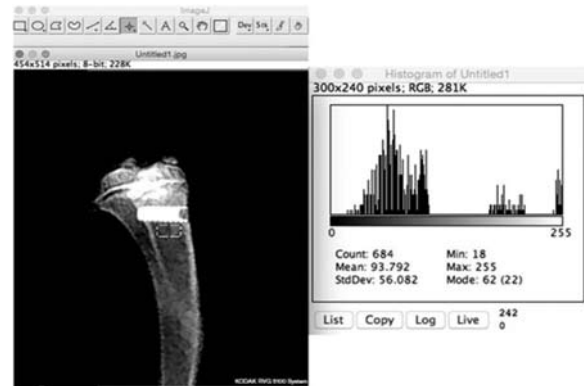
ImageJ
Dev Stk
Untitled1.jpg
454x514 pixels; 8-bit; 228K
Histogram of Untitled1
300x240 pixels; RGB; 281K
0
255
Count: 684
Mean: 93.792
StdDev: 56.082
Min: 18
Max: 255
Mode: 62 (22)
List
Copy
Log
Live
242
0
KODAK RVG 6100 System